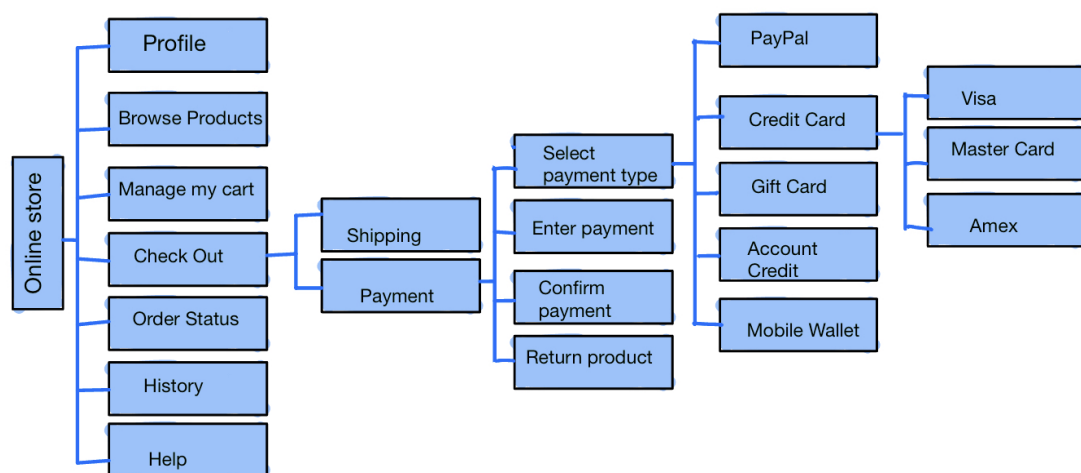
Online store

Profile

Browse Products

Manage my cart

Check Out

Order Status

History

Help

Shipping

Payment

Select payment type

Enter payment

Confirm payment

Return product

PayPal

Credit Card

Gift Card

Account Credit

Mobile Wallet

Visa

Master Card

Amex